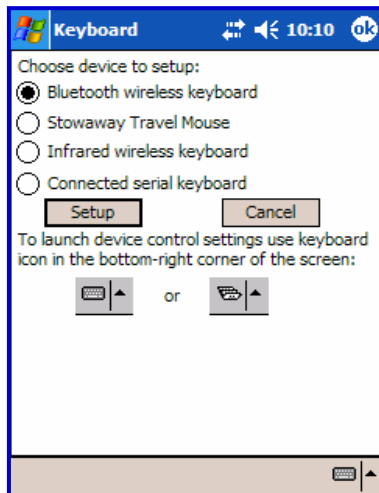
Keyboard 10:10 ok

Choose device to setup:

Bluetooth wireless keyboard

Stowaway Travel Mouse

Infrared wireless keyboard

Connected serial keyboard

Setup

Cancel

To launch device control settings use keyboard icon in the bottom-right corner of the screen:

or